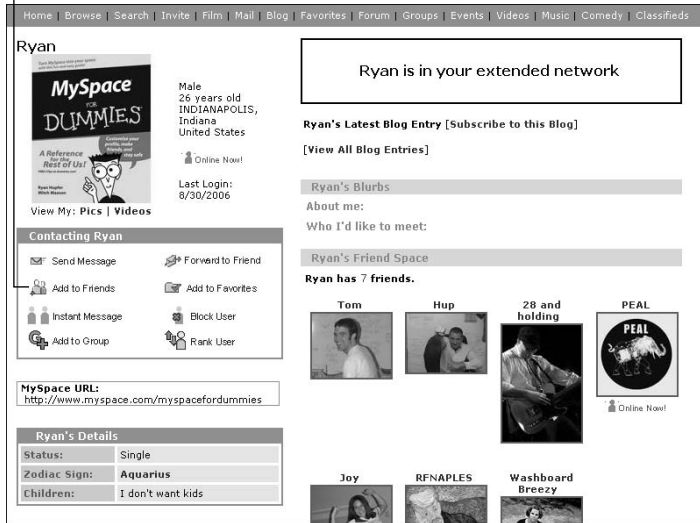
Home | Browse | Search | Invite | Film | Mail | Blog | Favorites | Forum | Groups | Events | Videos | Music | Comedy | Classifieds

Ryan

MySpace FOR DUMMIES

A Reference for the Rest of Us!

Male
26 years old
INDIANAPOLIS, Indiana
United States

Online Now!

Last Login:
8/30/2006

View My: Pics | Videos

Ryan is in your extended network

Ryan's Latest Blog Entry [Subscribe to this Blog]

[View All Blog Entries]

Ryan's Blurbs

About me:

Who I'd like to meet:

Contacting Ryan

Send Message
Forward to Friend
Add to Friends
Add to Favorites
Instant Message
Block User
Add to Group
Rank User

MySpace URL:
http://www.myspace.com/myspacefordummies

Ryan's Details

| Status: | Single |
|---|---|
| Zodiac Sign: | Aquarius |
| Children: | I don't want kids |

Ryan's Friend Space

Ryan has 7 friends.

Tom
Hup
28 and holding
PEAL
PEAL
Online Now!
Joy
RFNAPLES
Washboard Breezy